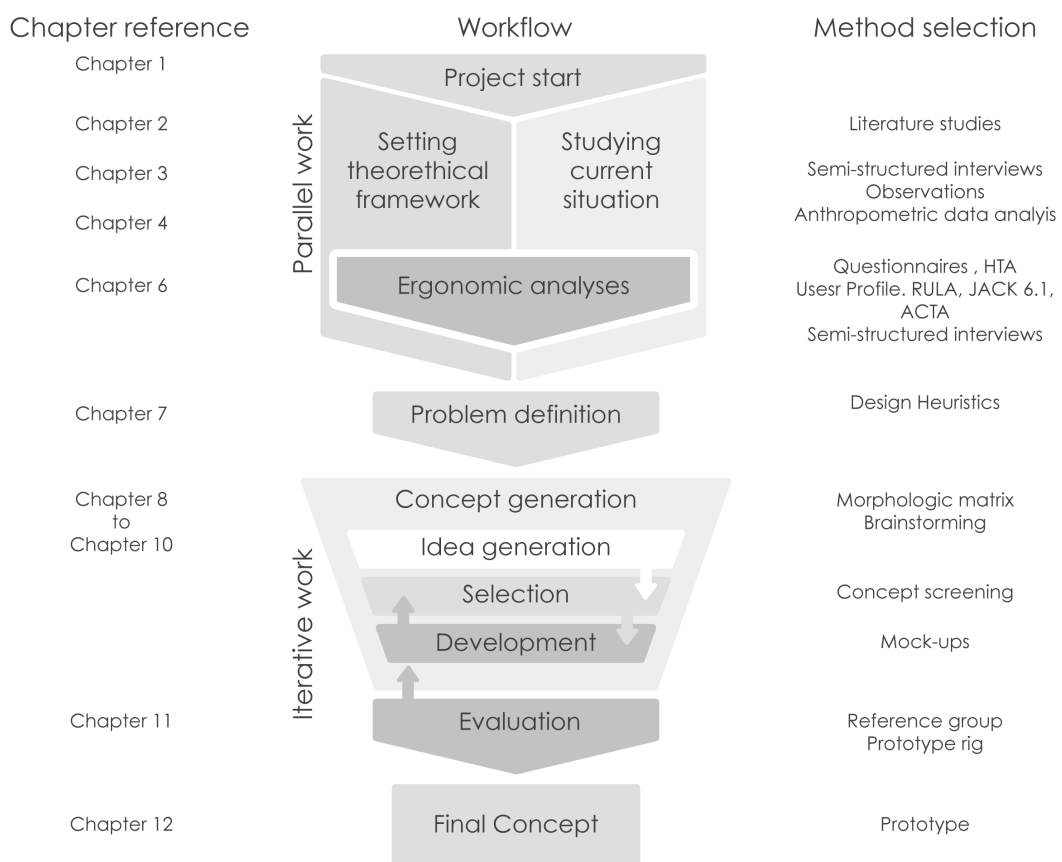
Chapter reference

Workflow

Method selection

Chapter 1

Project start

Chapter 2

Parallel work

Setting theorethical framework

Studying current situation

Literature studies

Chapter 3

Semi-structured interviews
Observations
Anthropometric data analyis

Chapter 4

Chapter 6

Ergonomic analyses

Questionnaires , HTA
Usesr Profile. RULA, JACK 6.1, ACTA
Semi-structured interviews

Chapter 7

Problem definition

Design Heuristics

Chapter 8
to
Chapter 10

Concept generation

Morphologic matrix
Brainstorming

Iterative work

Idea generation

Selection

Concept screening

Development

Mock-ups

Chapter 11

Evaluation

Reference group
Prototype rig

Chapter 12

Final Concept

Prototype